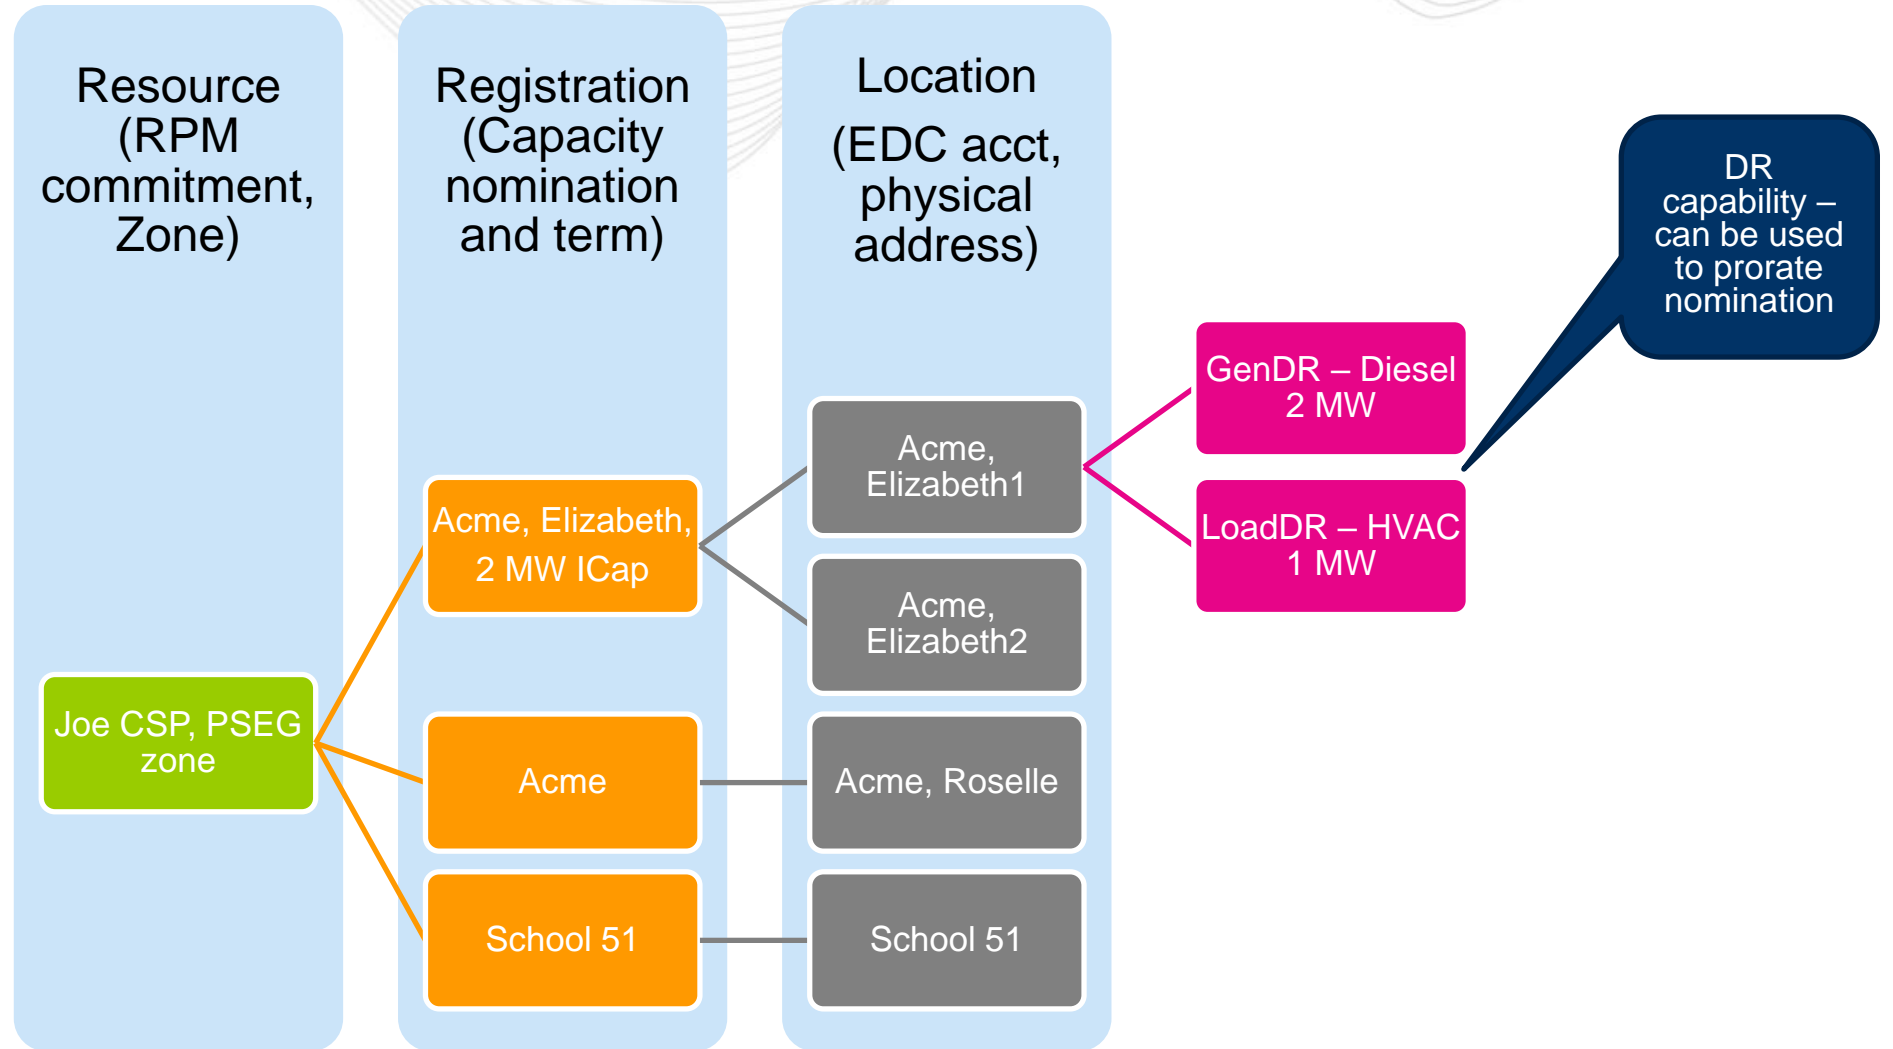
Resource (RPM commitment, Zone)

Registration (Capacity nomination and term)

Location (EDC acct, physical address)

DR capability – can be used to prorate nomination

GenDR – Diesel 2 MW

LoadDR – HVAC 1 MW

Acme, Elizabeth1

Acme, Elizabeth2

Acme, Elizabeth, 2 MW ICap

Joe CSP, PSEG zone

Acme

Acme, Roselle

School 51

School 51